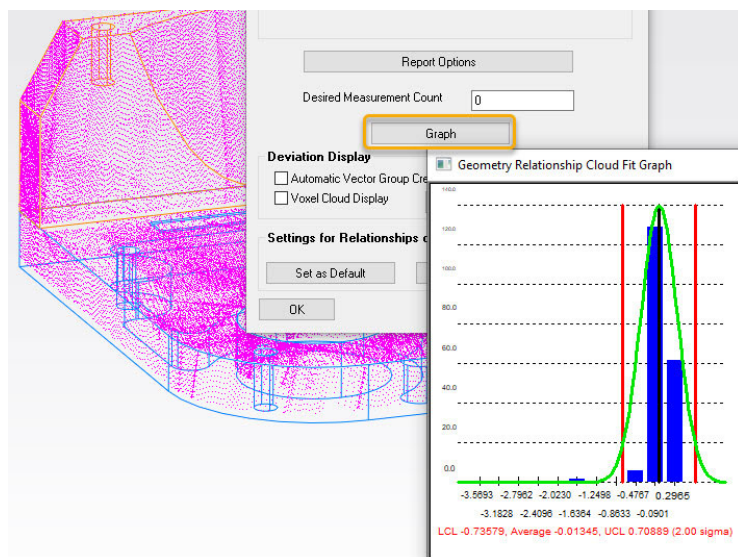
Report Options

Desired Measurement Count 0

Graph

Deviation Display

Automatic Vector Group Cre

Voxel Cloud Display

Settings for Relationships c

Set as Default

OK

Geometry Relationship Cloud Fit Graph

140.0

120.0

100.0

80.0

60.0

40.0

20.0

0.0

-3.5693 -2.7962 -2.0230 -1.2498 -0.4767 0.2965

-3.1828 -2.4096 -1.6364 -0.8633 -0.0901

LCL -0.73579, Average -0.01345, UCL 0.70889 (2.00 sigma)